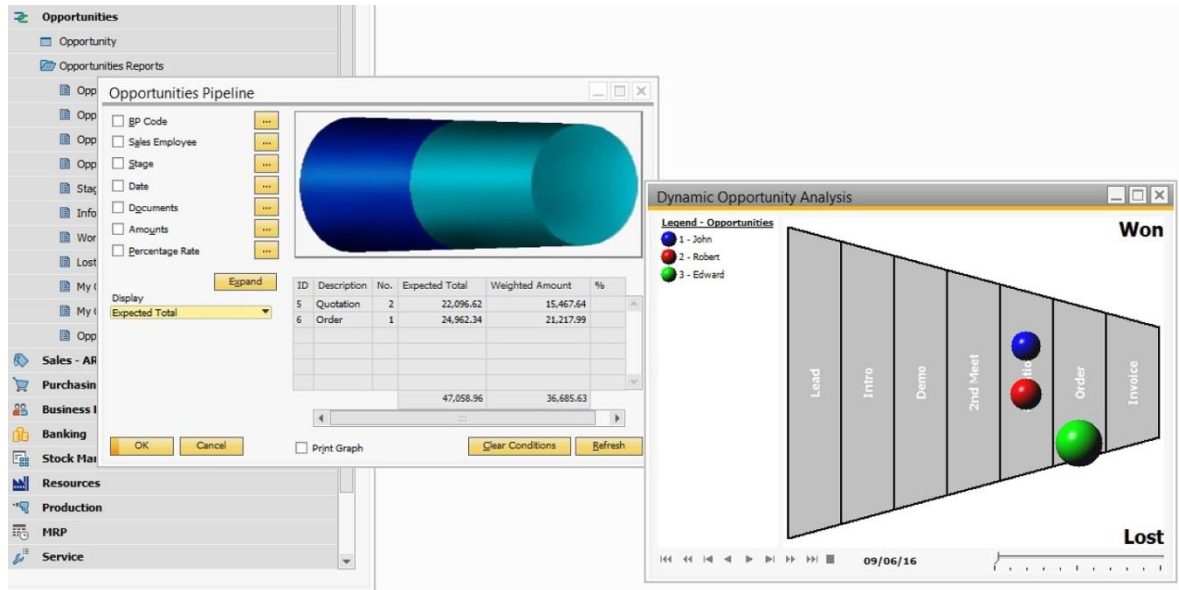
Opportunities
Opportunity
Opportunities Reports
Opp
Opp
Opp
Stag
Info
Wor
Lost
My
My
Opp
Sales - AR
Purchasin
Business
Banking
Stock Ma
Resources
Production
MRP
Service

Opportunities Pipeline

BP Code
Sales Employee
Stage
Date
Documents
Amounts
Percentage Rate

Expand

Display
Expected Total

| ID | Description | No. | Expected Total | Weighted Amount | % |
|---|---|---|---|---|---|
| 5 | Quotation | 2 | 22,096.62 | 15,467.64 | |
| 6 | Order | 1 | 24,962.34 | 21,217.99 | |
| | | | 47,058.96 | 36,685.63 | |

OK
Cancel
Print Graph
Clear Conditions
Refresh

Dynamic Opportunity Analysis

Legend - Opportunities
1 - John
2 - Robert
3 - Edward

Won

Lead
Intro
Demo
2nd Meet
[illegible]
Order
Invoice

Lost

09/06/16